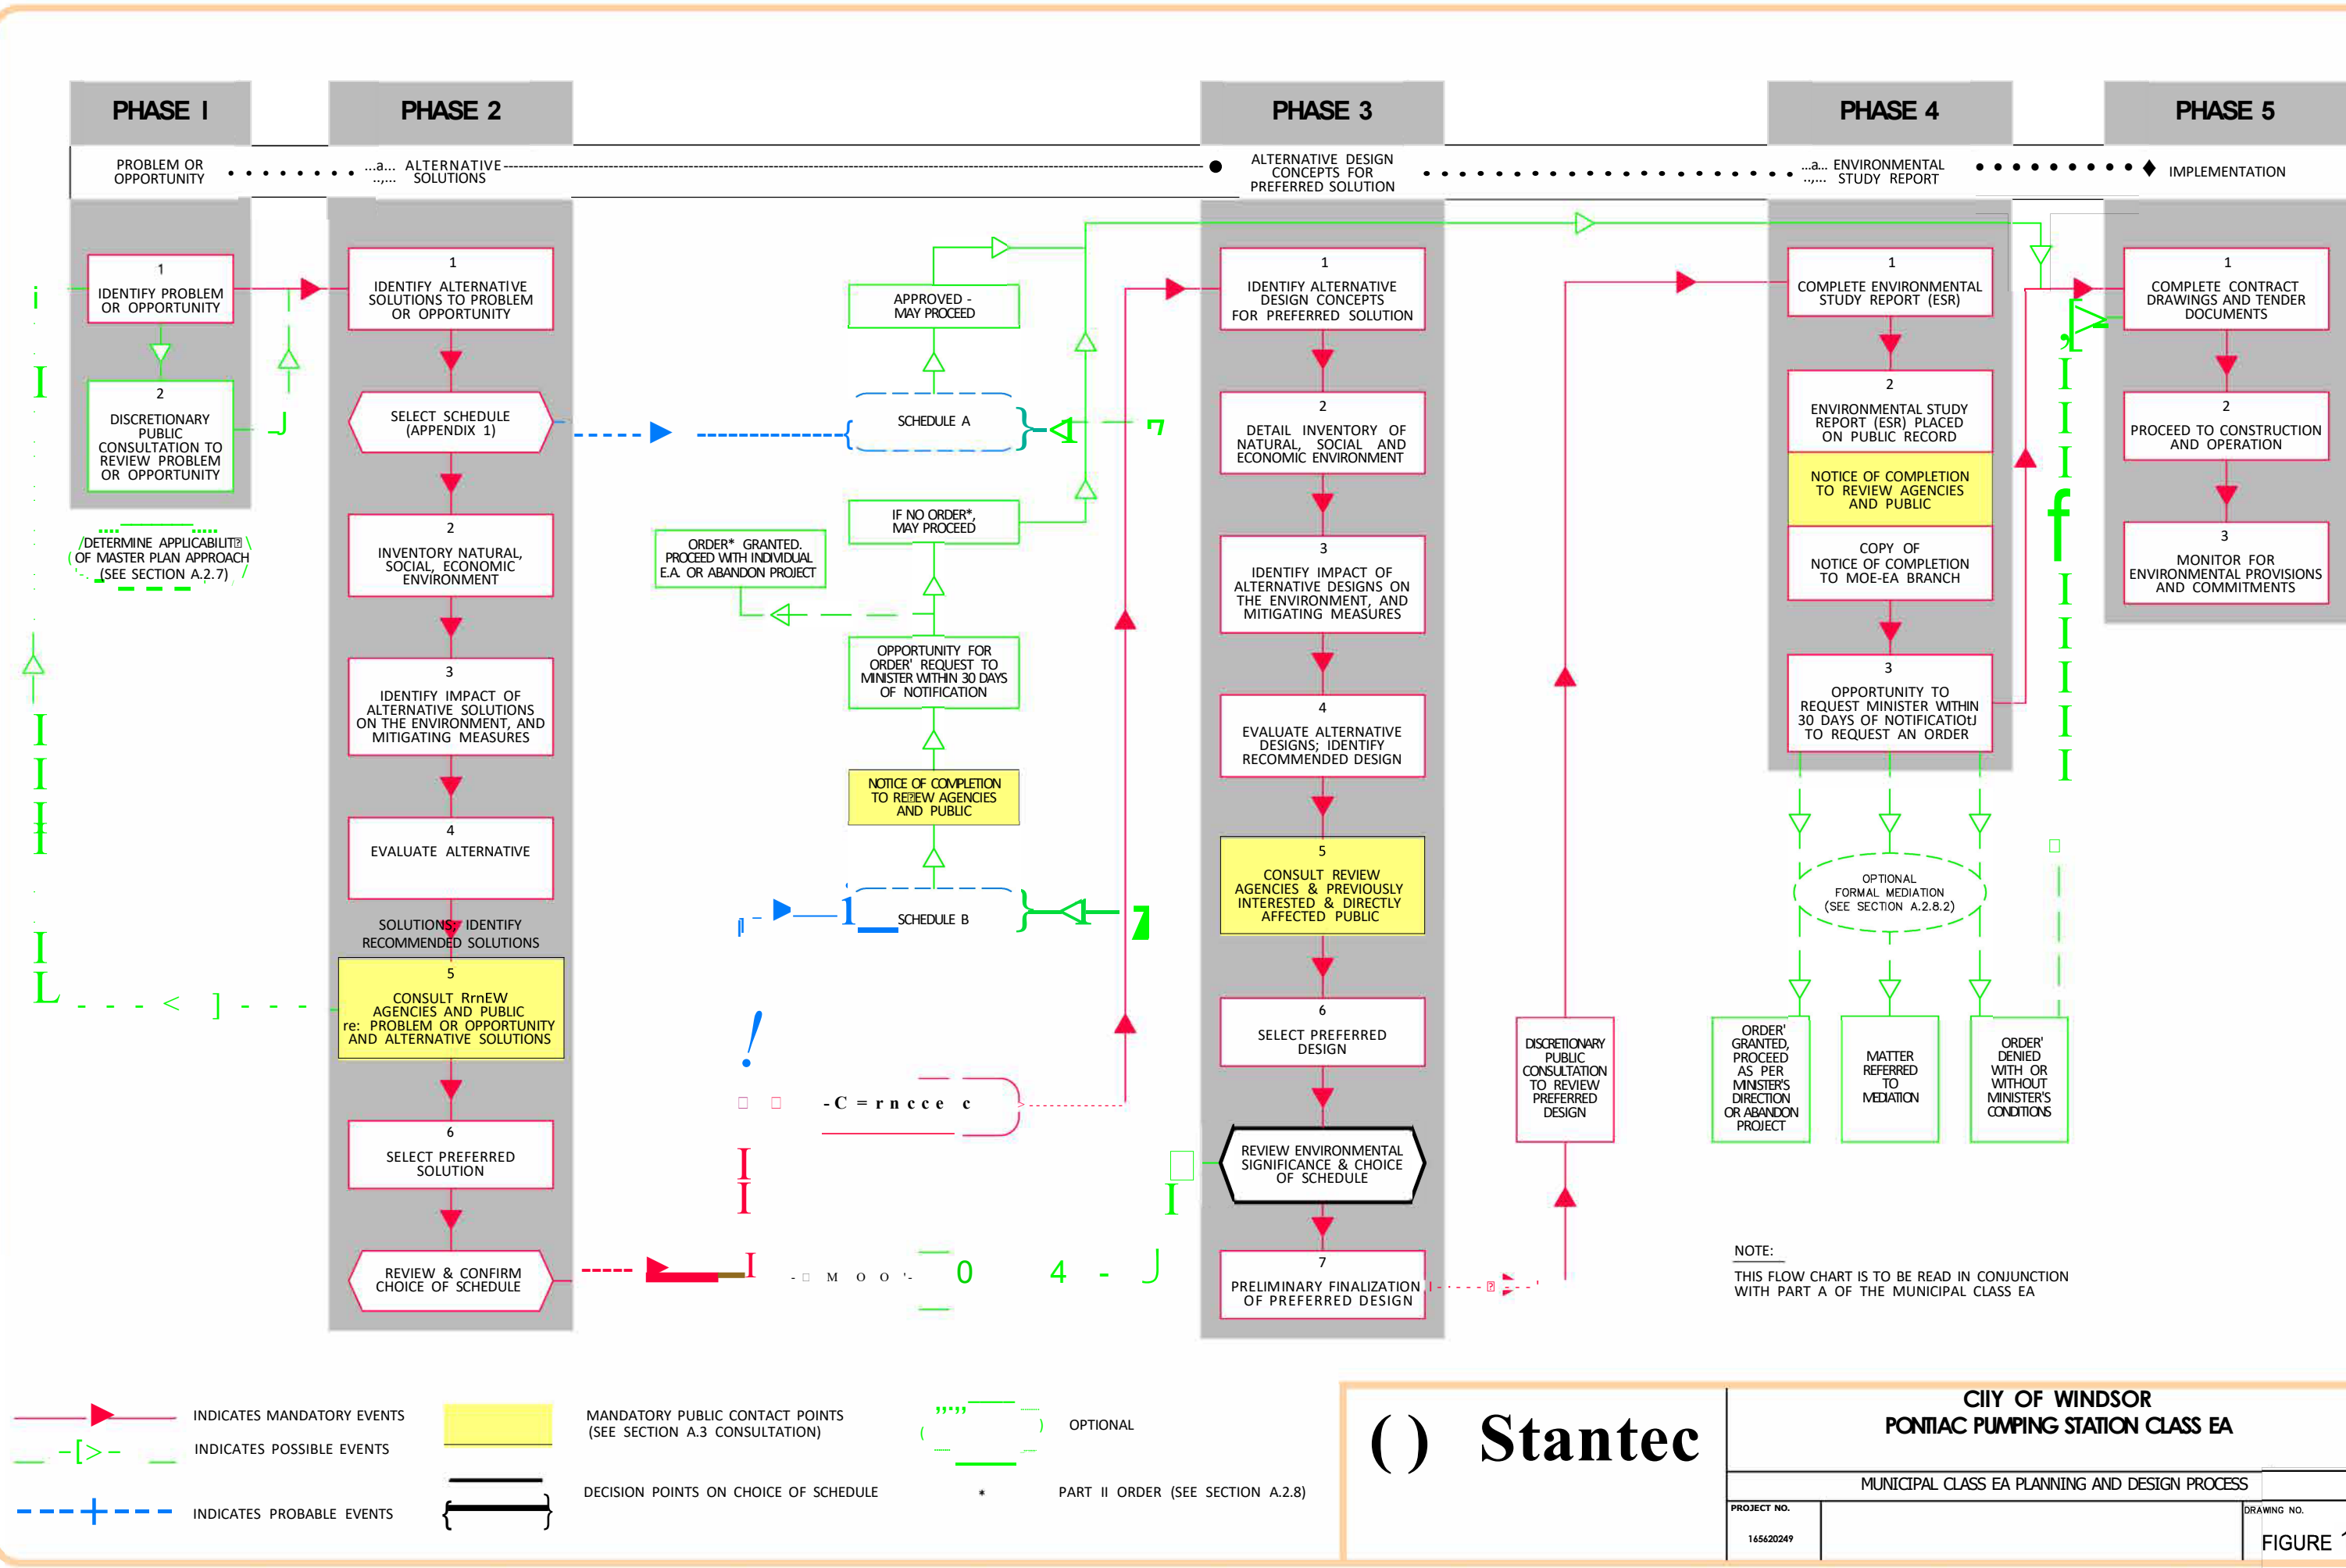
PHASE I

PHASE 2

PHASE 3

PHASE 4

PHASE 5

PROBLEM OR OPPORTUNITY

ALTERNATIVE SOLUTIONS

ALTERNATIVE DESIGN CONCEPTS FOR PREFERRED SOLUTION

ENVIRONMENTAL STUDY REPORT

IMPLEMENTATION

1
IDENTIFY PROBLEM OR OPPORTUNITY

2
DISCRETIONARY PUBLIC CONSULTATION TO REVIEW PROBLEM OR OPPORTUNITY

DETERMINE APPLICABILIT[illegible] OF MASTER PLAN APPROACH (SEE SECTION A.2.7)

1
IDENTIFY ALTERNATIVE SOLUTIONS TO PROBLEM OR OPPORTUNITY

SELECT SCHEDULE (APPENDIX 1)

2
INVENTORY NATURAL, SOCIAL, ECONOMIC ENVIRONMENT

3
IDENTIFY IMPACT OF ALTERNATIVE SOLUTIONS ON THE ENVIRONMENT, AND MITIGATING MEASURES

4
EVALUATE ALTERNATIVE SOLUTIONS; IDENTIFY RECOMMENDED SOLUTIONS

5
CONSULT RrnEW AGENCIES AND PUBLIC re: PROBLEM OR OPPORTUNITY AND ALTERNATIVE SOLUTIONS

6
SELECT PREFERRED SOLUTION

REVIEW & CONFIRM CHOICE OF SCHEDULE

APPROVED - MAY PROCEED

SCHEDULE A

IF NO ORDER*, MAY PROCEED

ORDER* GRANTED. PROCEED WITH INDIVIDUAL E.A. OR ABANDON PROJECT

OPPORTUNITY FOR ORDER' REQUEST TO MINISTER WITHIN 30 DAYS OF NOTIFICATION

NOTICE OF COMPLETION TO RE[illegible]EW AGENCIES AND PUBLIC

SCHEDULE B

-C = r n c c e c

- M O O '- 0 4 -

1
IDENTIFY ALTERNATIVE DESIGN CONCEPTS FOR PREFERRED SOLUTION

2
DETAIL INVENTORY OF NATURAL, SOCIAL AND ECONOMIC ENVIRONMENT

3
IDENTIFY IMPACT OF ALTERNATIVE DESIGNS ON THE ENVIRONMENT, AND MITIGATING MEASURES

4
EVALUATE ALTERNATIVE DESIGNS; IDENTIFY RECOMMENDED DESIGN

5
CONSULT REVIEW AGENCIES & PREVIOUSLY INTERESTED & DIRECTLY AFFECTED PUBLIC

6
SELECT PREFERRED DESIGN

REVIEW ENVIRONMENTAL SIGNIFICANCE & CHOICE OF SCHEDULE

7
PRELIMINARY FINALIZATION OF PREFERRED DESIGN

DISCRETIONARY PUBLIC CONSULTATION TO REVIEW PREFERRED DESIGN

1
COMPLETE ENVIRONMENTAL STUDY REPORT (ESR)

2
ENVIRONMENTAL STUDY REPORT (ESR) PLACED ON PUBLIC RECORD

NOTICE OF COMPLETION TO REVIEW AGENCIES AND PUBLIC

COPY OF NOTICE OF COMPLETION TO MOE-EA BRANCH

3
OPPORTUNITY TO REQUEST MINISTER WITHIN 30 DAYS OF NOTIFICATIOtJ TO REQUEST AN ORDER

OPTIONAL FORMAL MEDIATION (SEE SECTION A.2.8.2)

ORDER' GRANTED, PROCEED AS PER MINISTER'S DIRECTION OR ABANDON PROJECT

MATTER REFERRED TO MEDIATION

ORDER' DENIED WITH OR WITHOUT MINISTER'S CONDITIONS

1
COMPLETE CONTRACT DRAWINGS AND TENDER DOCUMENTS

2
PROCEED TO CONSTRUCTION AND OPERATION

3
MONITOR FOR ENVIRONMENTAL PROVISIONS AND COMMITMENTS

NOTE:
THIS FLOW CHART IS TO BE READ IN CONJUNCTION WITH PART A OF THE MUNICIPAL CLASS EA

INDICATES MANDATORY EVENTS
INDICATES POSSIBLE EVENTS
INDICATES PROBABLE EVENTS
MANDATORY PUBLIC CONTACT POINTS (SEE SECTION A.3 CONSULTATION)
DECISION POINTS ON CHOICE OF SCHEDULE
OPTIONAL
* PART II ORDER (SEE SECTION A.2.8)

( ) Stantec

CIIY OF WINDSOR
PONTIAC PUMPING STATION CLASS EA

MUNICIPAL CLASS EA PLANNING AND DESIGN PROCESS

PROJECT NO.
165620249

DRAWING NO.
FIGURE